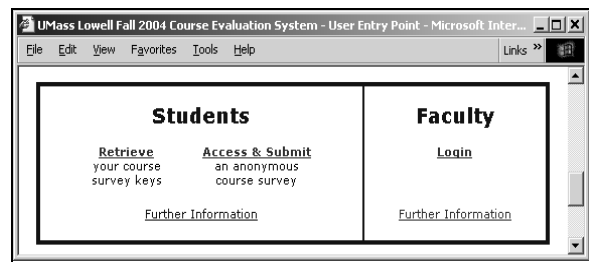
UMass Lowell Fall 2004 Course Evaluation System - User Entry Point - Microsoft Inter...

File Edit View Favorites Tools Help

Links »

Students

Retrieve your course survey keys

Access & Submit an anonymous course survey

Further Information

Faculty

Login

Further Information